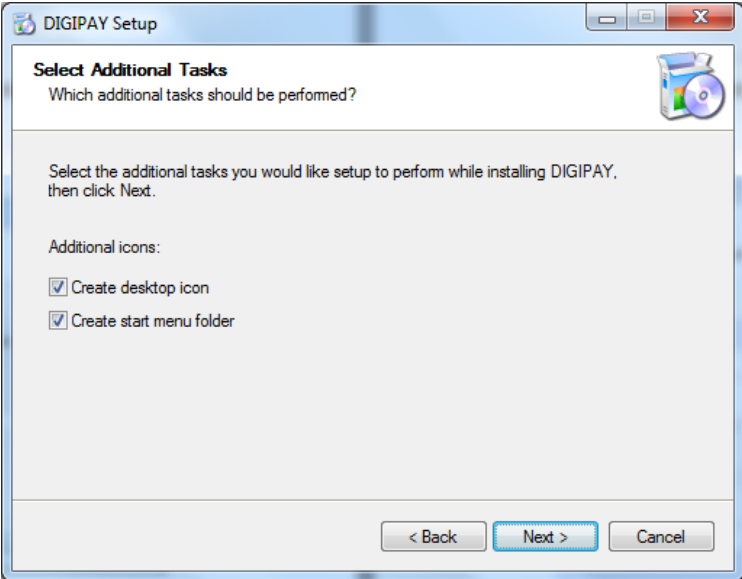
DIGIPAY Setup

Select Additional Tasks
Which additional tasks should be performed?

Select the additional tasks you would like setup to perform while installing DIGIPAY, then click Next.

Additional icons:

Create desktop icon

Create start menu folder

< Back
Next >
Cancel